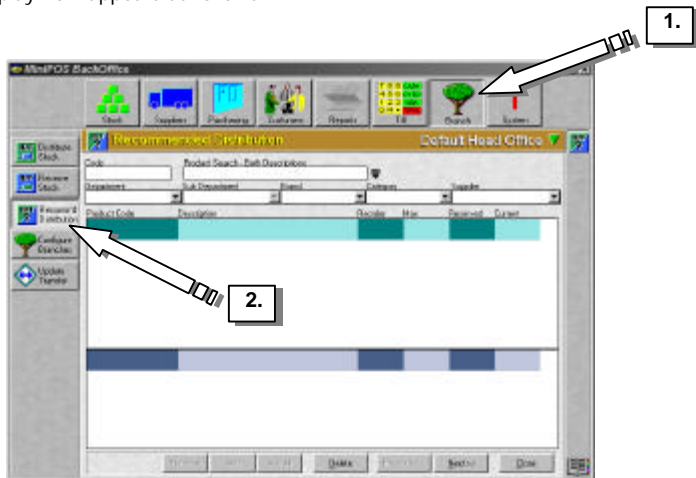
1.

MiniPOS BackOffice

Stock Suppliers Purchasing Customers Reports Till Branch System

Distribute Stock

Receive Stock

Recommend Distribution

Configure Branches

Update Transfer

Recommended Distribution

Default Head Office

Code

Product Search - Both Descriptions

Department

Sub Department

Brand

Category

Supplier

Product Code

Description

Regular

Max

Received

Current

2.

Delete

Next

Close